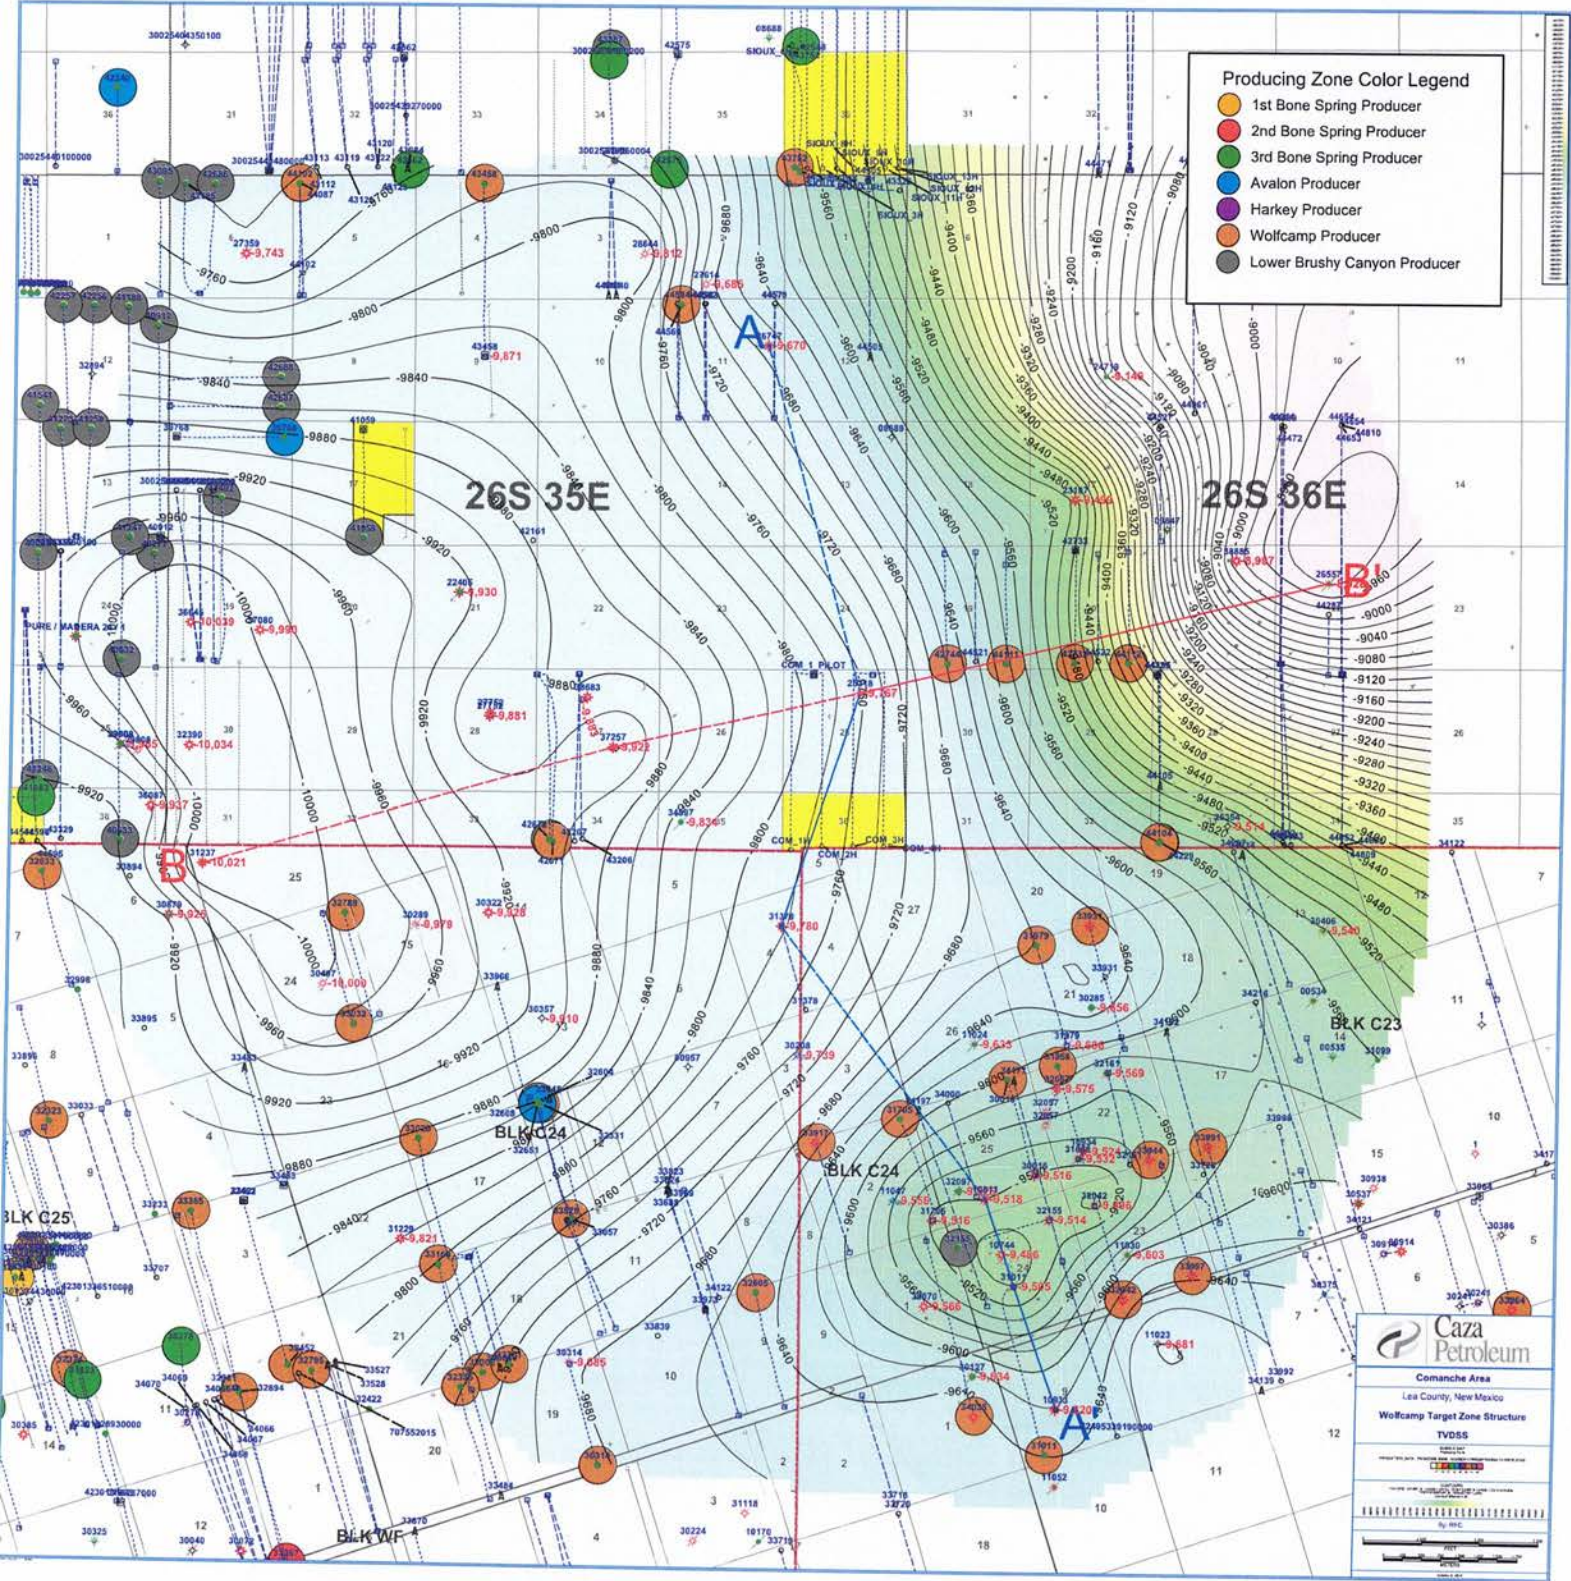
Producing Zone Color Legend
1st Bone Spring Producer
2nd Bone Spring Producer
3rd Bone Spring Producer
Avalon Producer
Harkey Producer
Wolfcamp Producer
Lower Brushy Canyon Producer

26S 35E
26S 36E

A
A'
B
B'

BLK C24
BLK C24
BLK C25
BLK C23
BLK WF

COM_1 PILOT
COM_1H
COM_2H
COM_3H
SIOUX_

-9800
-9760
-9840
-9880
-9920
-9960
-10000
-9720
-9680
-9640
-9600
-9560
-9520
-9480
-9440
-9400
-9360
-9320
-9280
-9240
-9200
-9160
-9120
-9080
-9040
-9000

-9,743
-9,812
-9,685
-9,670
-9,871
-9,930
-10,039
-9,990
-9,881
-9,922
-10,034
-9,937
-10,021
-9,926
-9,978
-9,928
-10,000
-9,910
-9,780
-9,739
-9,835
-9,767
-9,140
-9,450
-9,987
-9,514
-9,540
-9,656
-9,633
-9,575
-9,569
-9,558
-9,518
-9,516
-9,514
-9,506
-9,486
-9,505
-9,566
-9,603
-9,681
-9,634
-9,821
-9,885

Caza Petroleum
Comanche Area
Lea County, New Mexico
Wolfcamp Target Zone Structure
TVDSS